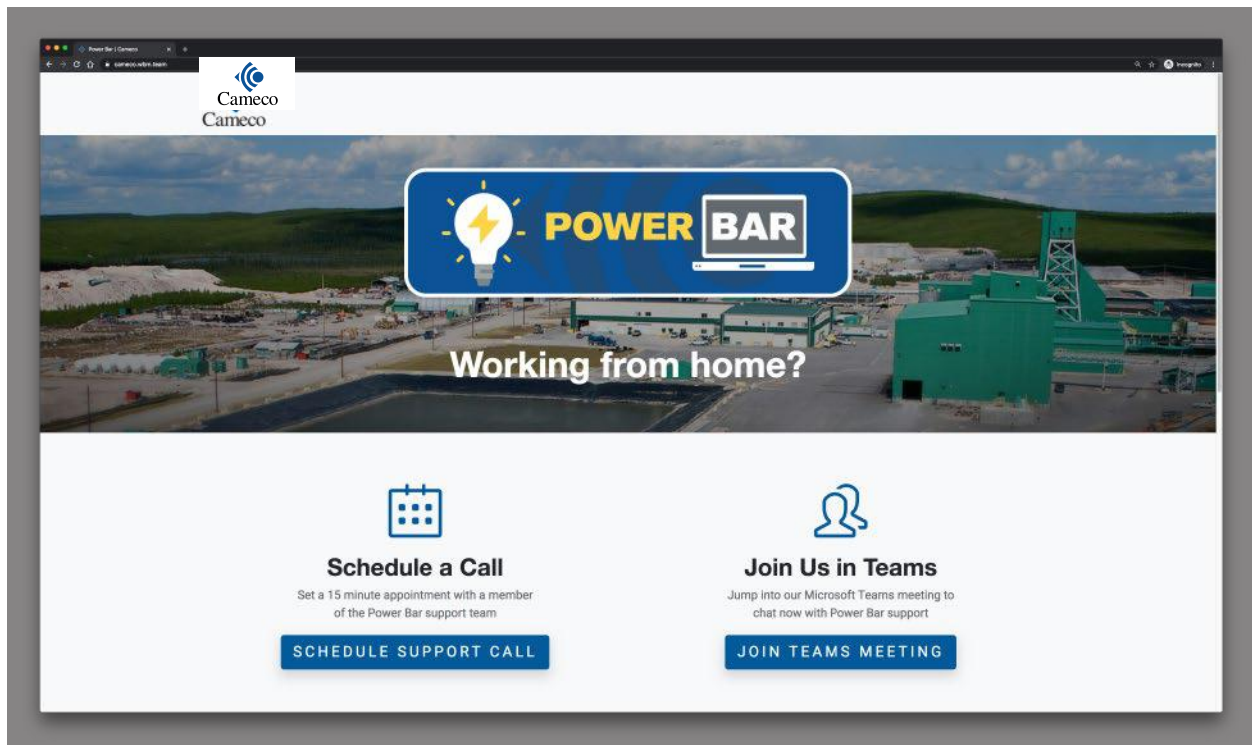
Power Bar | Cameco

cameco.wbrn.team

Incognito

Cameco
Cameco

POWER BAR

Working from home?

Schedule a Call

Set a 15 minute appointment with a member of the Power Bar support team

SCHEDULE SUPPORT CALL

Join Us in Teams

Jump into our Microsoft Teams meeting to chat now with Power Bar support

JOIN TEAMS MEETING